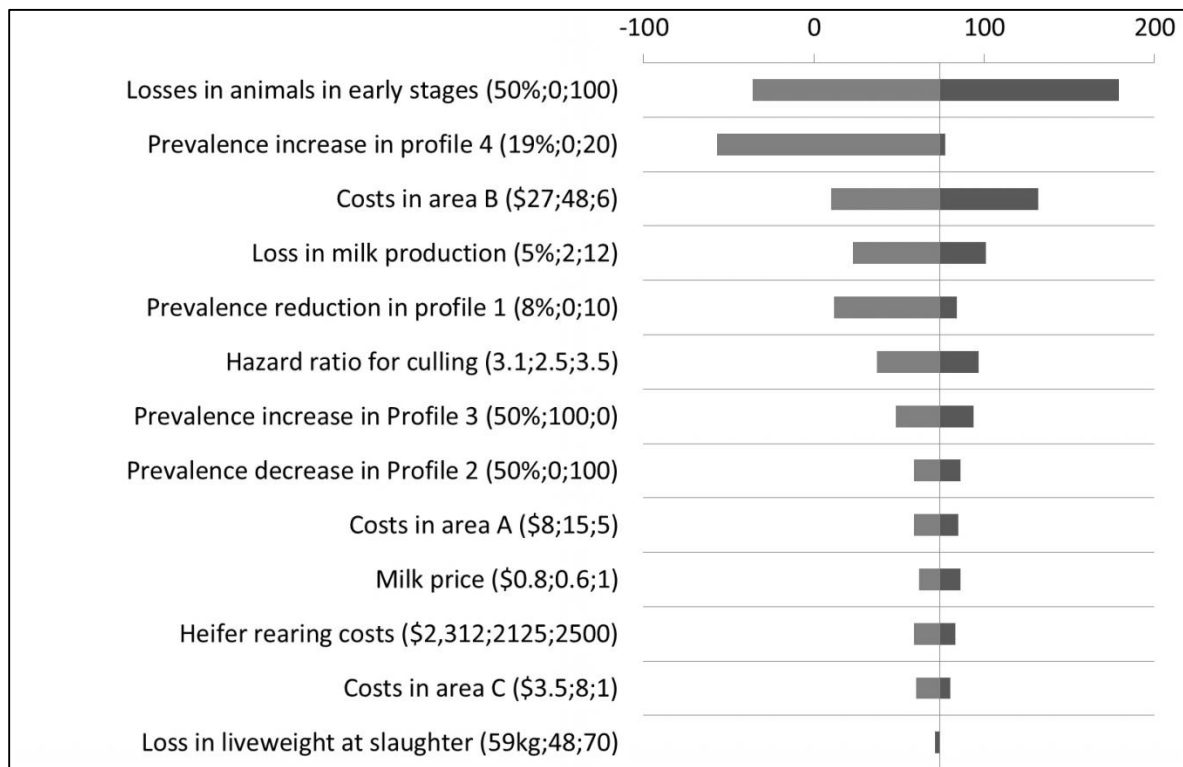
-100 0 100 200

Losses in animals in early stages (50%;0;100)

Prevalence increase in profile 4 (19%;0;20)

Costs in area B (\$27;48;6)

Loss in milk production (5%;2;12)

Prevalence reduction in profile 1 (8%;0;10)

Hazard ratio for culling (3.1;2.5;3.5)

Prevalence increase in Profile 3 (50%;100;0)

Prevalence decrease in Profile 2 (50%;0;100)

Costs in area A (\$8;15;5)

Milk price (\$0.8;0.6;1)

Heifer rearing costs (\$2,312;2125;2500)

Costs in area C (\$3.5;8;1)

Loss in liveweight at slaughter (59kg;48;70)